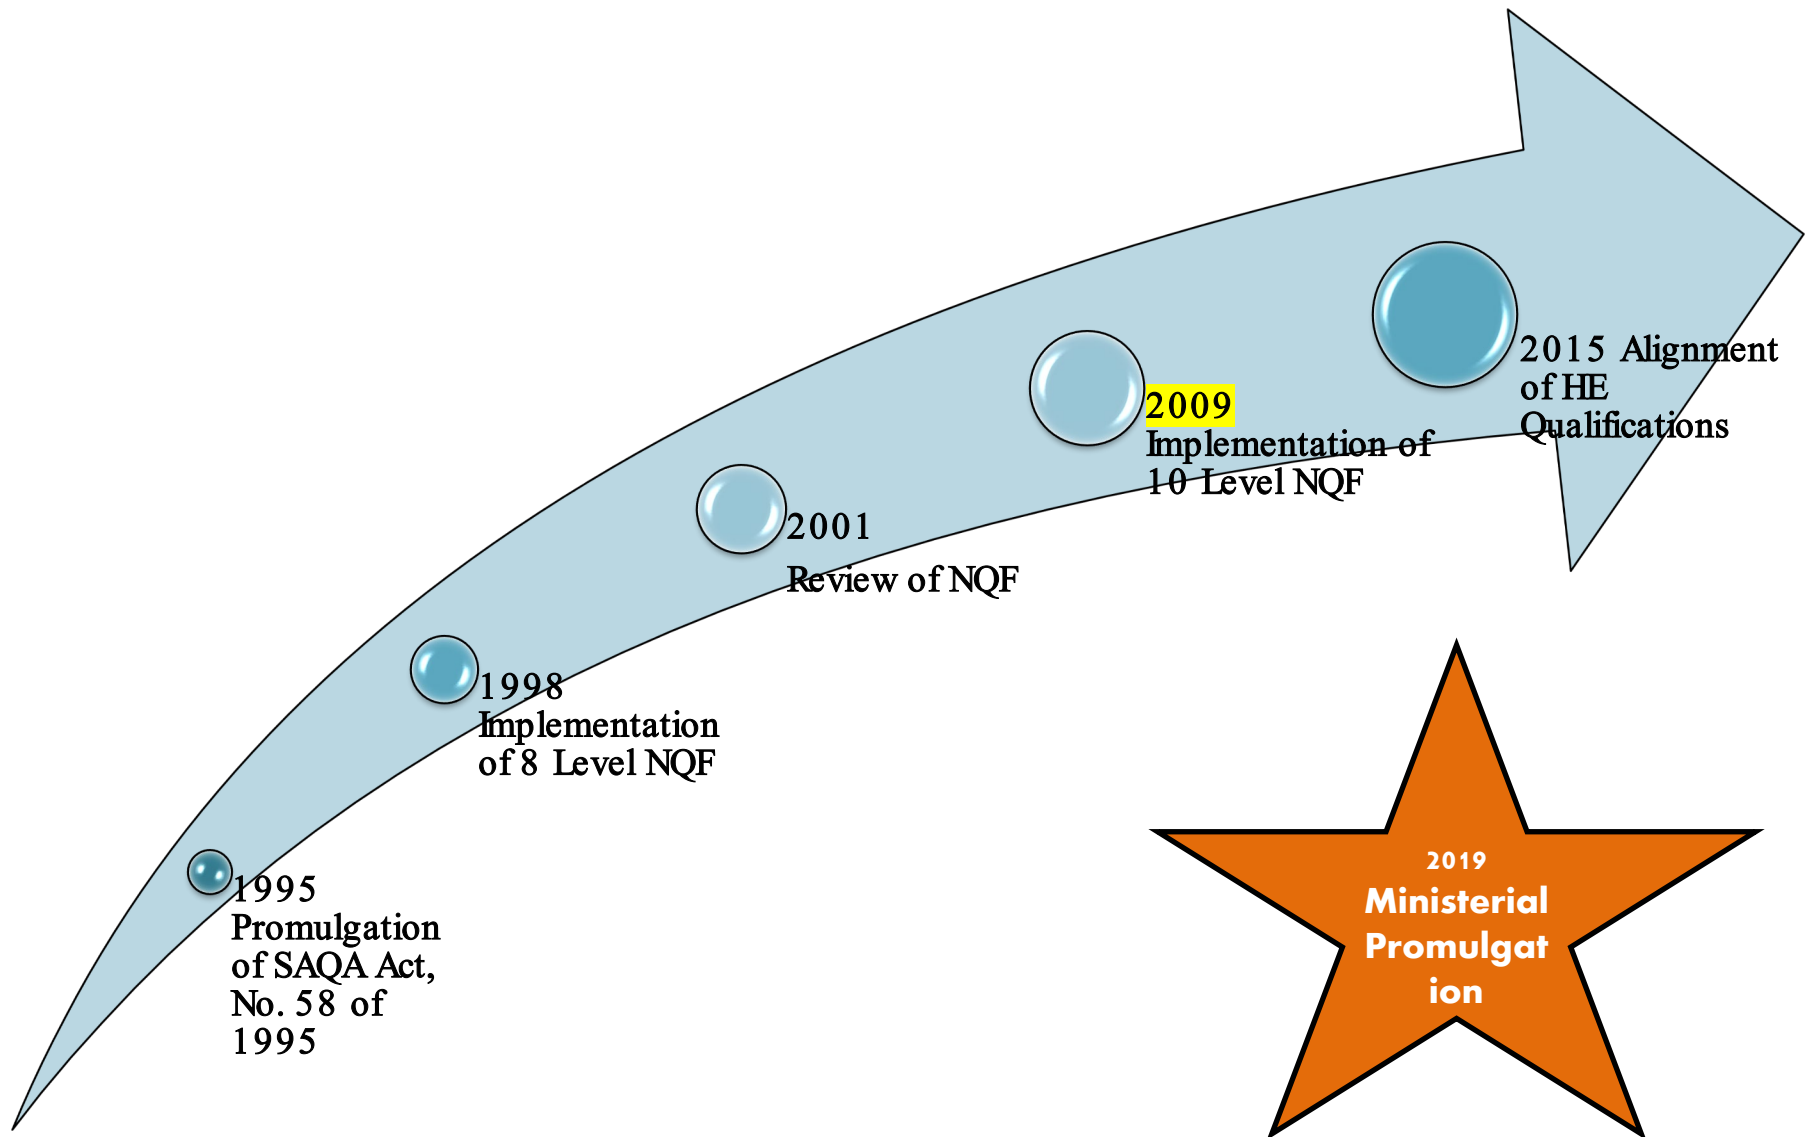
1995
Promulgation of SAQA Act, No. 58 of 1995

1998
Implementation of 8 Level NQF

2001

Review of NQF

2009
Implementation of 10 Level NQF

2015 Alignment of HE Qualifications

2019
Ministerial Promulgation